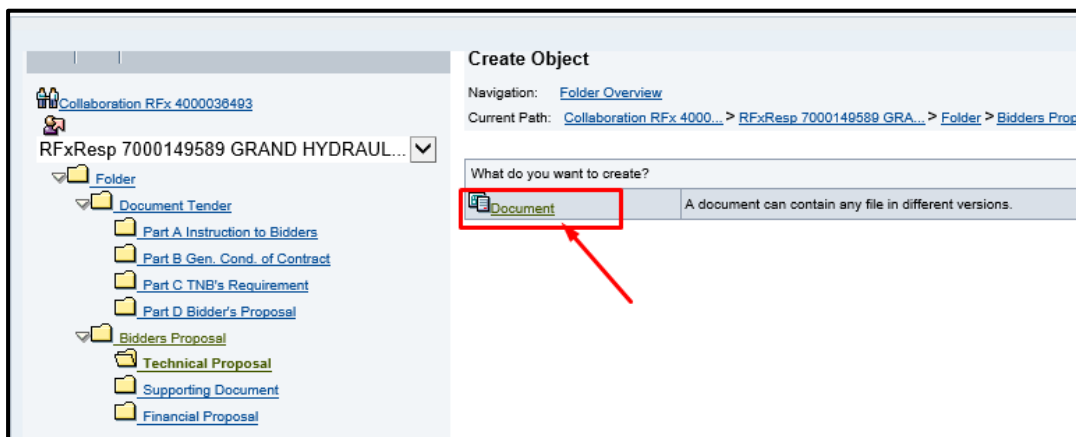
Collaboration RFx 4000036493

RFxResp 7000149589 GRAND HYDRAUL...

Folder
Document Tender
Part A Instruction to Bidders
Part B Gen. Cond. of Contract
Part C TNB's Requirement
Part D Bidder's Proposal
Bidders Proposal
Technical Proposal
Supporting Document
Financial Proposal

Create Object

Navigation: Folder Overview
Current Path: Collaboration RFx 4000... > RFxResp 7000149589 GRA... > Folder > Bidders Prop

What do you want to create?

| Document | A document can contain any file in different versions. |
|---|---|